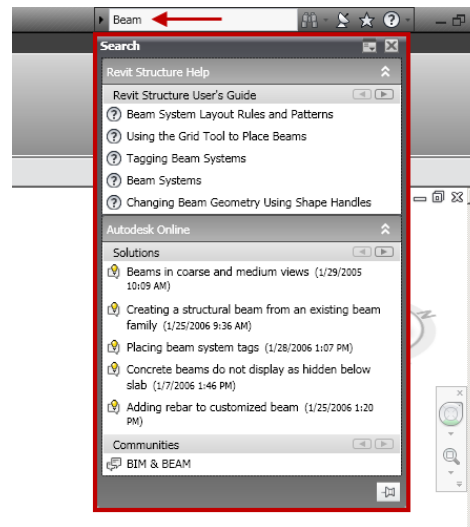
Beam

Search

Revit Structure Help

Revit Structure User's Guide

Beam System Layout Rules and Patterns

Using the Grid Tool to Place Beams

Tagging Beam Systems

Beam Systems

Changing Beam Geometry Using Shape Handles

Autodesk Online

Solutions

Beams in coarse and medium views (1/29/2005 10:09 AM)

Creating a structural beam from an existing beam family (1/25/2006 9:36 AM)

Placing beam system tags (1/28/2006 1:07 PM)

Concrete beams do not display as hidden below slab (1/7/2006 1:46 PM)

Adding rebar to customized beam (1/25/2006 1:20 PM)

Communities

BIM & BEAM